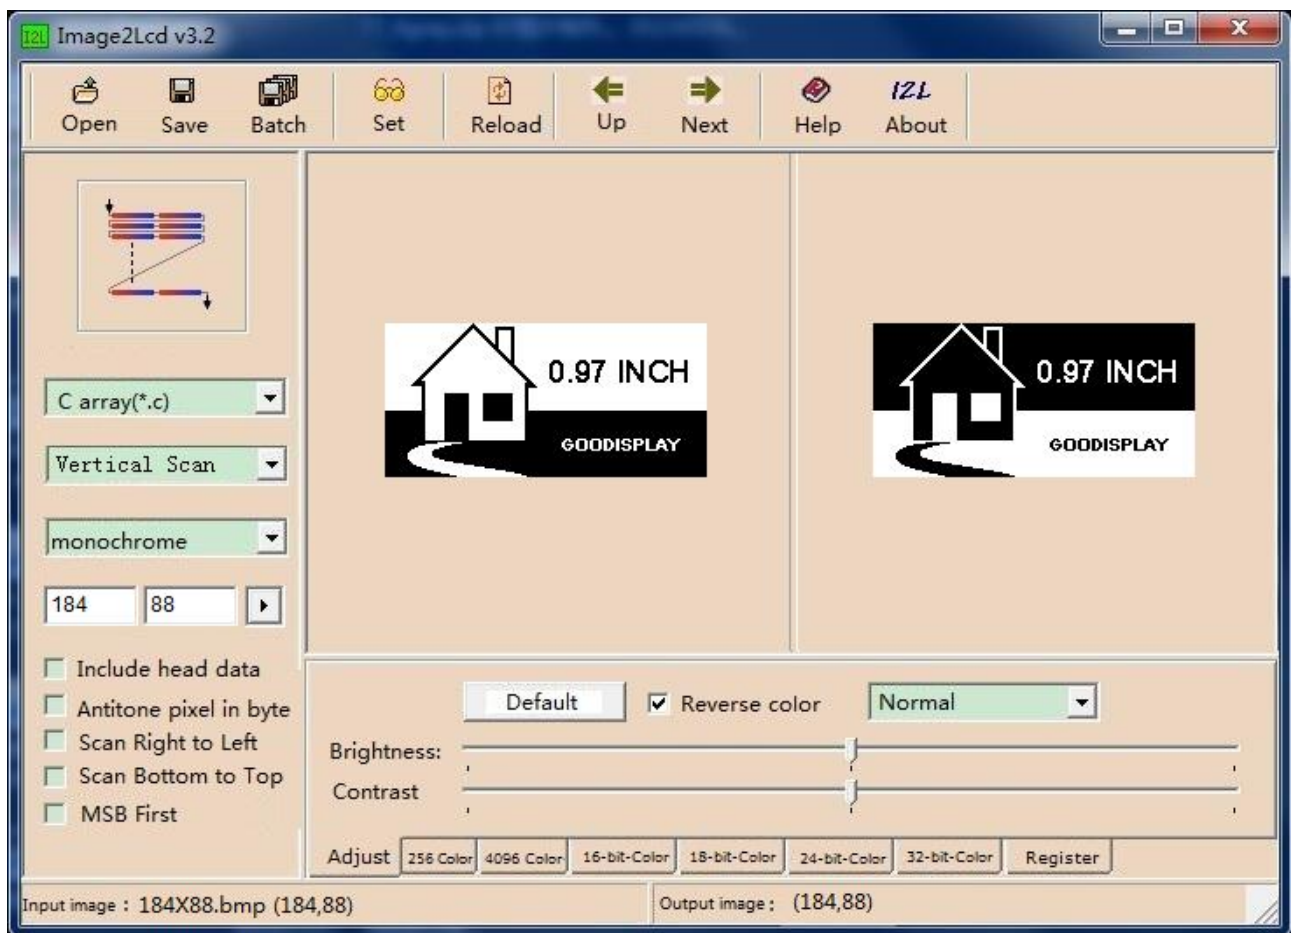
I2L Image2Lcd v3.2

Open Save Batch Set Reload Up Next Help About

C array(*.c)
Vertical Scan
monochrome
184 88

Include head data
Antitone pixel in byte
Scan Right to Left
Scan Bottom to Top
MSB First

0.97 INCH
GOODISPLAY

0.97 INCH
GOODISPLAY

Default
Reverse color
Normal
Brightness:
Contrast

Adjust 256 Color 4096 Color 16-bit-Color 18-bit-Color 24-bit-Color 32-bit-Color Register

Input image : 184X88.bmp (184,88)
Output image : (184,88)